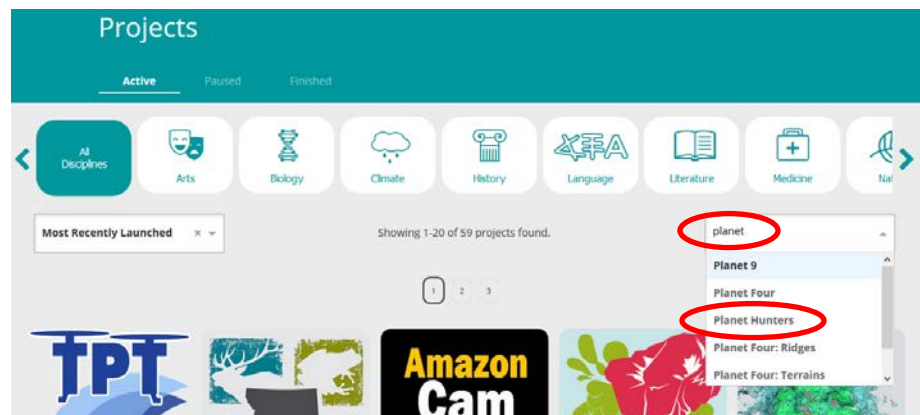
Projects

Active Paused Finished

All Disciplines
Arts
Biology
Climate
History
Language
Literature
Medicine
Na

Most Recently Launched × ▾

Showing 1-20 of 59 projects found.

planet

Planet 9
Planet Four
Planet Hunters
Planet Four: Ridges
Planet Four: Terrains

1 2 3

TPT

Amazon Cam